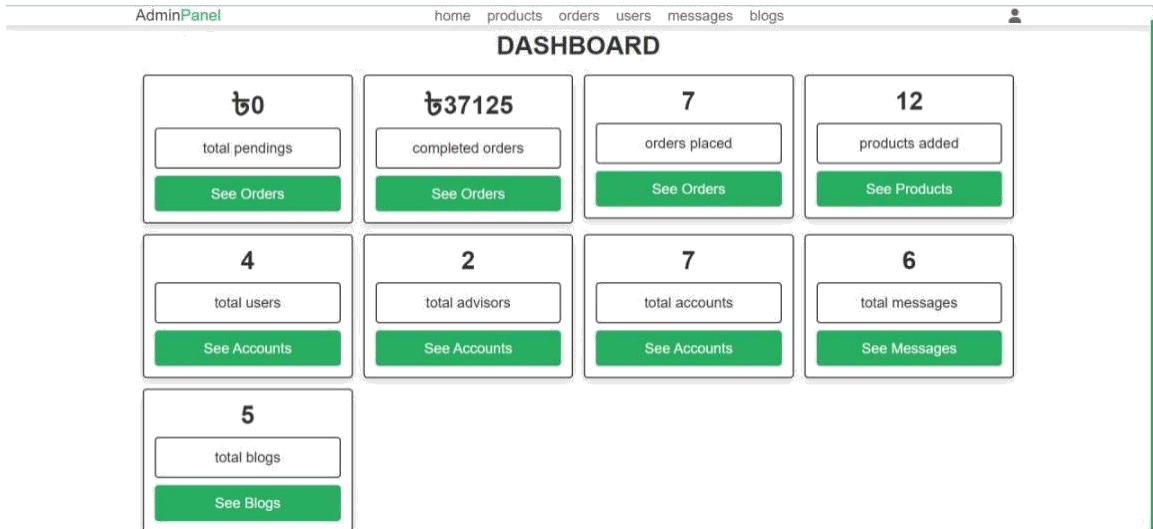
AdminPanel

home products orders users messages blogs

DASHBOARD

৳0

total pendings

See Orders

৳37125

completed orders

See Orders

7

orders placed

See Orders

12

products added

See Products

4

total users

See Accounts

2

total advisors

See Accounts

7

total accounts

See Accounts

6

total messages

See Messages

5

total blogs

See Blogs